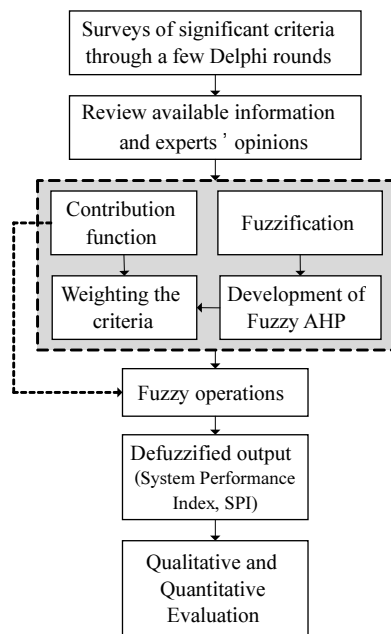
Surveys of significant criteria through a few Delphi rounds

Review available information and experts ' opinions

Contribution function

Fuzzification

Weighting the criteria

Development of Fuzzy AHP

Fuzzy operations

Defuzzified output (System Performance Index, SPI)

Qualitative and Quantitative Evaluation